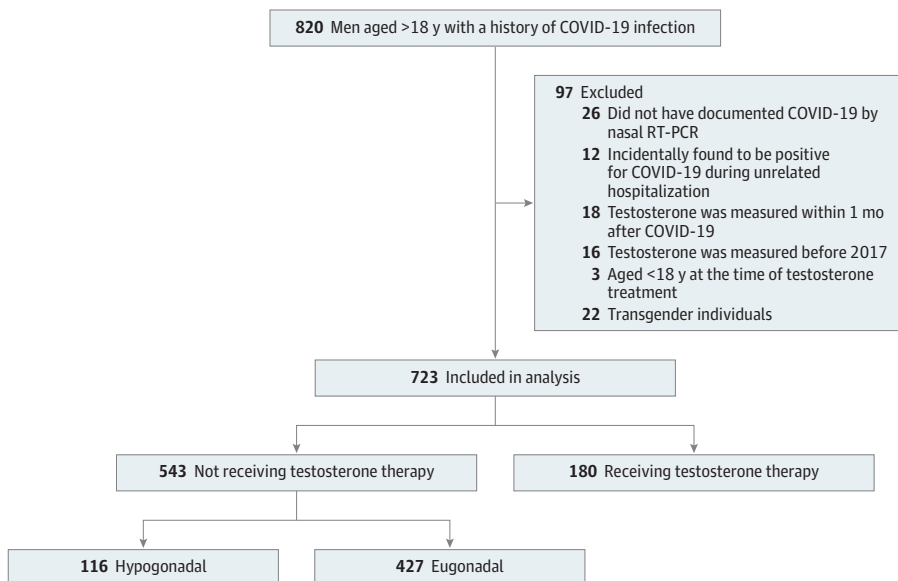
**820** Men aged >18 y with a history of COVID-19 infection

**97** Excluded
**26** Did not have documented COVID-19 by nasal RT-PCR
**12** Incidentally found to be positive for COVID-19 during unrelated hospitalization
**18** Testosterone was measured within 1 mo after COVID-19
**16** Testosterone was measured before 2017
**3** Aged <18 y at the time of testosterone treatment
**22** Transgender individuals

**723** Included in analysis

**543** Not receiving testosterone therapy

**180** Receiving testosterone therapy

**116** Hypogonadal

**427** Eugonadal